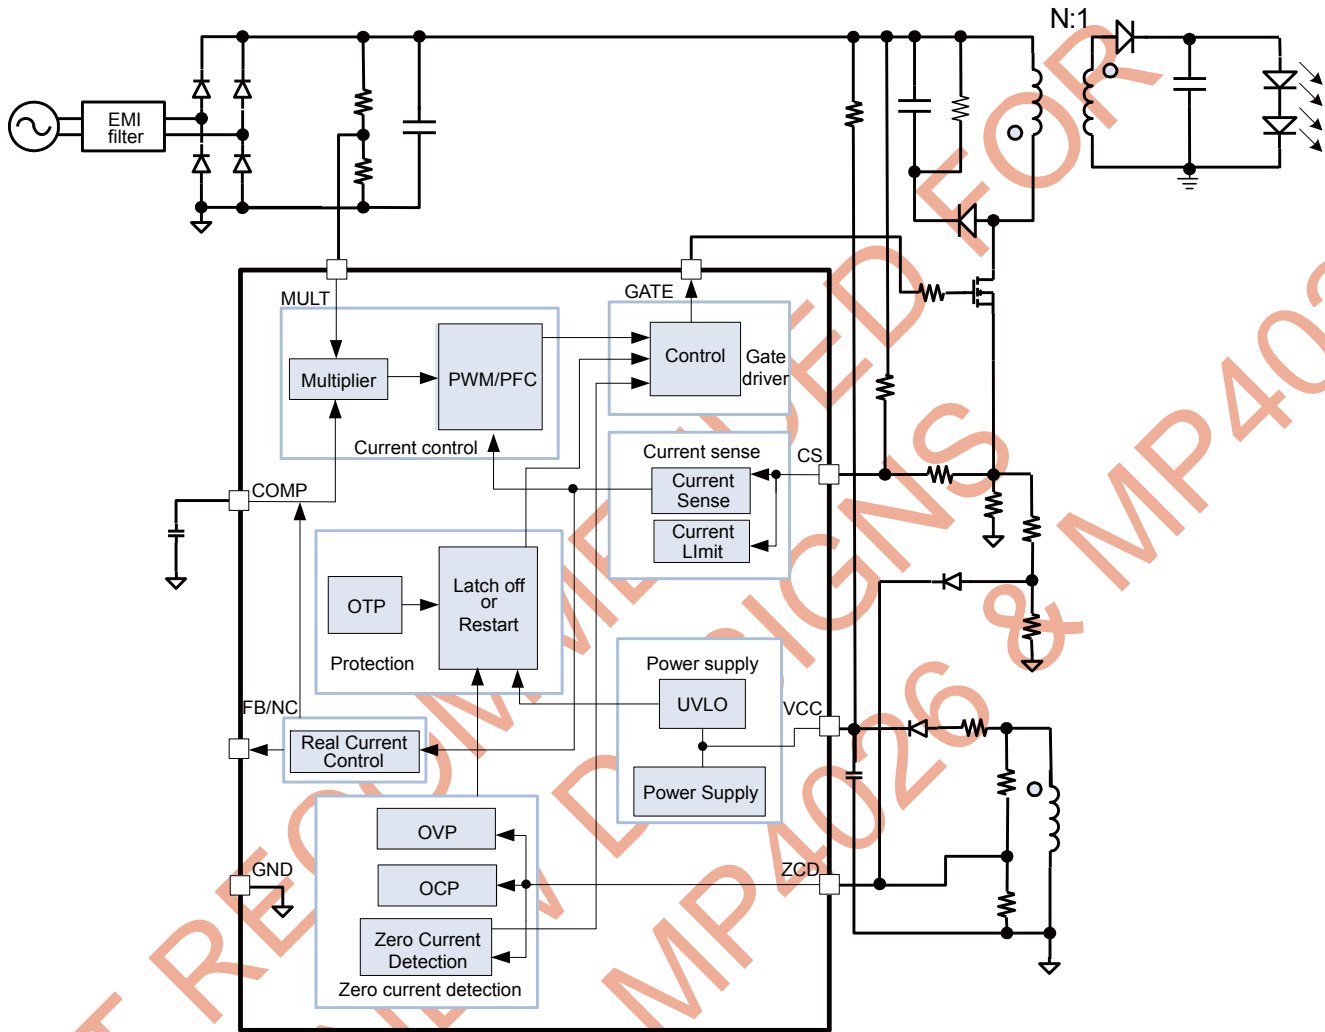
N:1

EMI filter

MULT

GATE

Multiplier

PWM/PFC

Control

Gate driver

Current control

Current sense

CS

Current Sense

COMP

Current LImit

OTP

Latch off or Restart

Protection

Power supply

UVLO

FB/NC

VCC

Real Current Control

Power Supply

OVP

GND

OCP

ZCD

Zero Current Detection

Zero current detection

NOT RECOMMENDED FOR NEW DESIGNS
MP4026 & MP4027